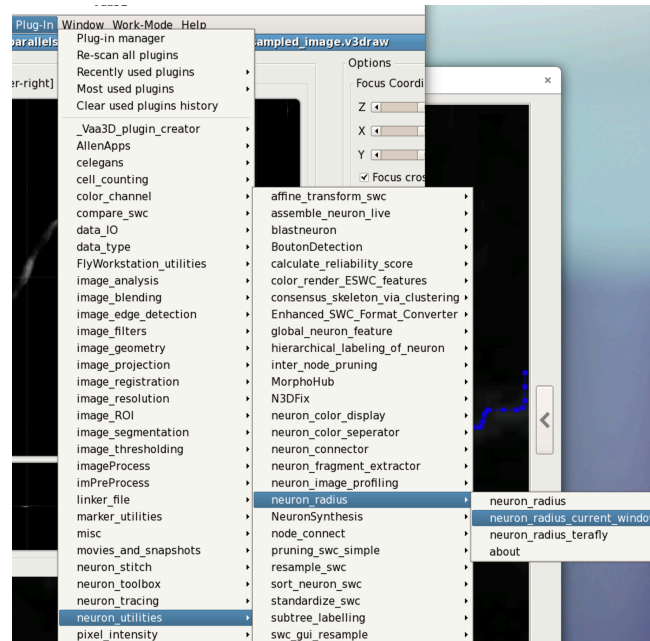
Plug-In Window Work-Mode Help
parallels
sampled_image.v3draw
er-right]
Options
Focus Coordi
Z
X
Y
✓ Focus cros
×

Plug-in manager
Re-scan all plugins
Recently used plugins
Most used plugins
Clear used plugins history
_Vaa3D_plugin_creator
AllenApps
celegans
cell_counting
color_channel
compare_swc
data_IO
data_type
FlyWorkstation_utilities
image_analysis
image_blending
image_edge_detection
image_filters
image_geometry
image_projection
image_registration
image_resolution
image_ROI
image_segmentation
image_thresholding
imageProcess
imPreProcess
linker_file
marker_utilities
misc
movies_and_snapshots
neuron_stitch
neuron_toolbox
neuron_tracing
neuron_utilities
pixel_intensity

affine_transform_swc
assemble_neuron_live
blastneuron
BoutonDetection
calculate_reliability_score
color_render_ESWC_features
consensus_skeleton_via_clustering
Enhanced_SWC_Format_Converter
global_neuron_feature
hierarchical_labeling_of_neuron
inter_node_pruning
MorphoHub
N3DFix
neuron_color_display
neuron_color_seperator
neuron_connector
neuron_fragment_extractor
neuron_image_profiling
neuron_radius
NeuronSynthesis
node_connect
pruning_swc_simple
resample_swc
sort_neuron_swc
standardize_swc
subtree_labelling
swc_gui_resample

neuron_radius
neuron_radius_current_windo
neuron_radius_terafly
about